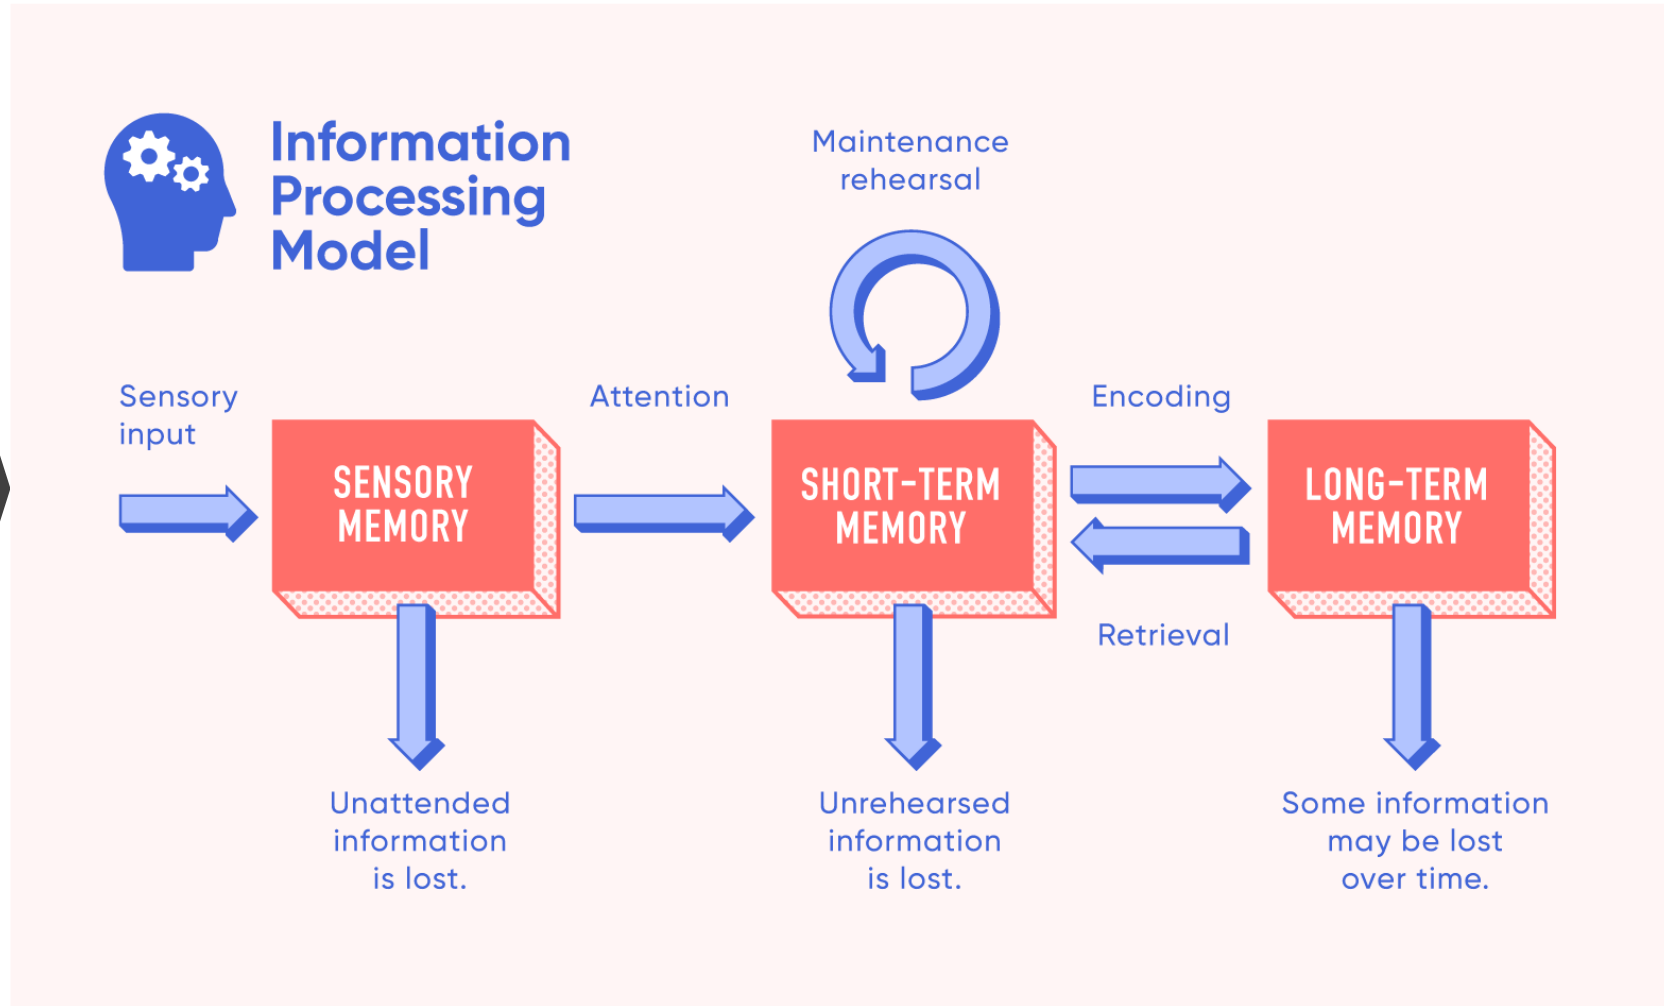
Information Processing Model

Maintenance rehearsal

Sensory input

SENSORY MEMORY

Attention

SHORT-TERM MEMORY

Encoding

Retrieval

LONG-TERM MEMORY

Unattended information is lost.

Unrehearsed information is lost.

Some information may be lost over time.